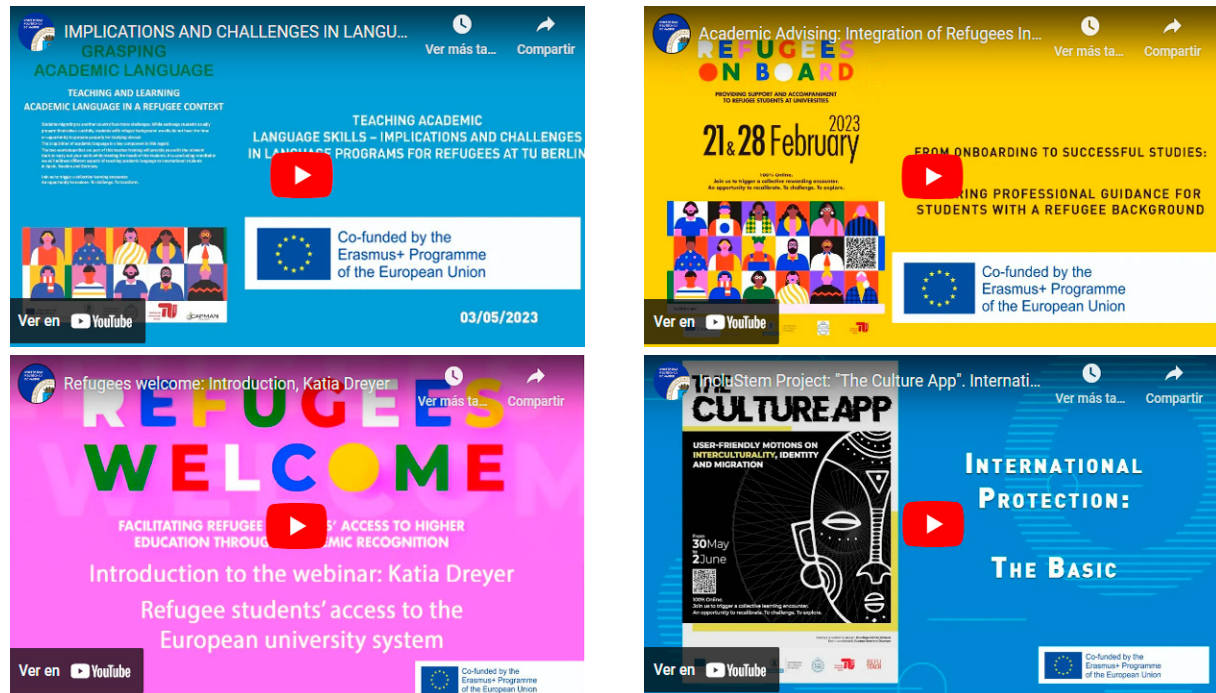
IMPLICATIONS AND CHALLENGES IN LANGU...

Ver más ta...

Compartir

GRASPING ACADEMIC LANGUAGE

TEACHING AND LEARNING ACADEMIC LANGUAGE IN A REFUGEE CONTEXT

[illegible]

TEACHING ACADEMIC LANGUAGE SKILLS – IMPLICATIONS AND CHALLENGES IN LANGUAGE PROGRAMS FOR REFUGEES AT TU BERLIN

Co-funded by the Erasmus+ Programme of the European Union

03/05/2023

Ver en YouTube

Academic Advising: Integration of Refugees In...

Ver más ta...

Compartir

REFUGEES ON BOARD

PROVIDING SUPPORT AND ACCOMPANIMENT TO REFUGEE STUDENTS AT UNIVERSITIES

21 & 28 February 2023

100% Online.
Join us to trigger a collective rewarding encounter.
An opportunity to recalibrate. To challenge. To explore.

FROM ONBOARDING TO SUCCESSFUL STUDIES:
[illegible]RING PROFESSIONAL GUIDANCE FOR STUDENTS WITH A REFUGEE BACKGROUND

Co-funded by the Erasmus+ Programme of the European Union

Ver en YouTube

Refugees welcome: Introduction, Katia Dreyer

Ver más ta...

Compartir

REFUGEES WELCOME

FACILITATING REFUGEE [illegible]' ACCESS TO HIGHER EDUCATION THROUG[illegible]EMIC RECOGNITION

Introduction to the webinar: Katia Dreyer

Refugee students' access to the European university system

Co-funded by the Erasmus+ Programme of the European Union

Ver en YouTube

IncluStem Project: "The Culture App". Internati...

Ver más ta...

Compartir

THE CULTURE APP

USER-FRIENDLY MOTIONS ON INTERCULTURALITY, IDENTITY AND MIGRATION

From 30 May to 2 June

100% Online.
Join us to trigger a collective learning encounter.
An opportunity to recalibrate. To challenge. To explore.

INTERNATIONAL PROTECTION:
THE BASIC

Co-funded by the Erasmus+ Programme of the European Union

Ver en YouTube